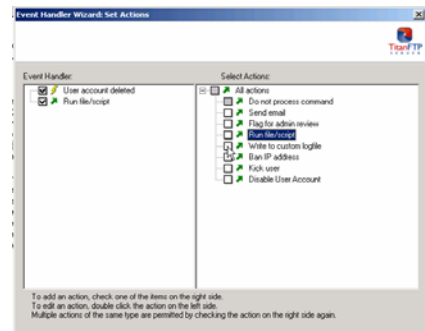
Event Handler Wizard: Set Actions

TitanFTP SERVER

Event Handler:

User account deleted
Run file/script

Select Actions:

All actions
Do not process command
Send email
Flag for admin review
Run file/script
Write to custom logfile
Ban IP address
Kick user
Disable User Account

To add an action, check one of the items on the right side.
To edit an action, double click the action on the left side.
Multiple actions of the same type are permitted by checking the action on the right side again.